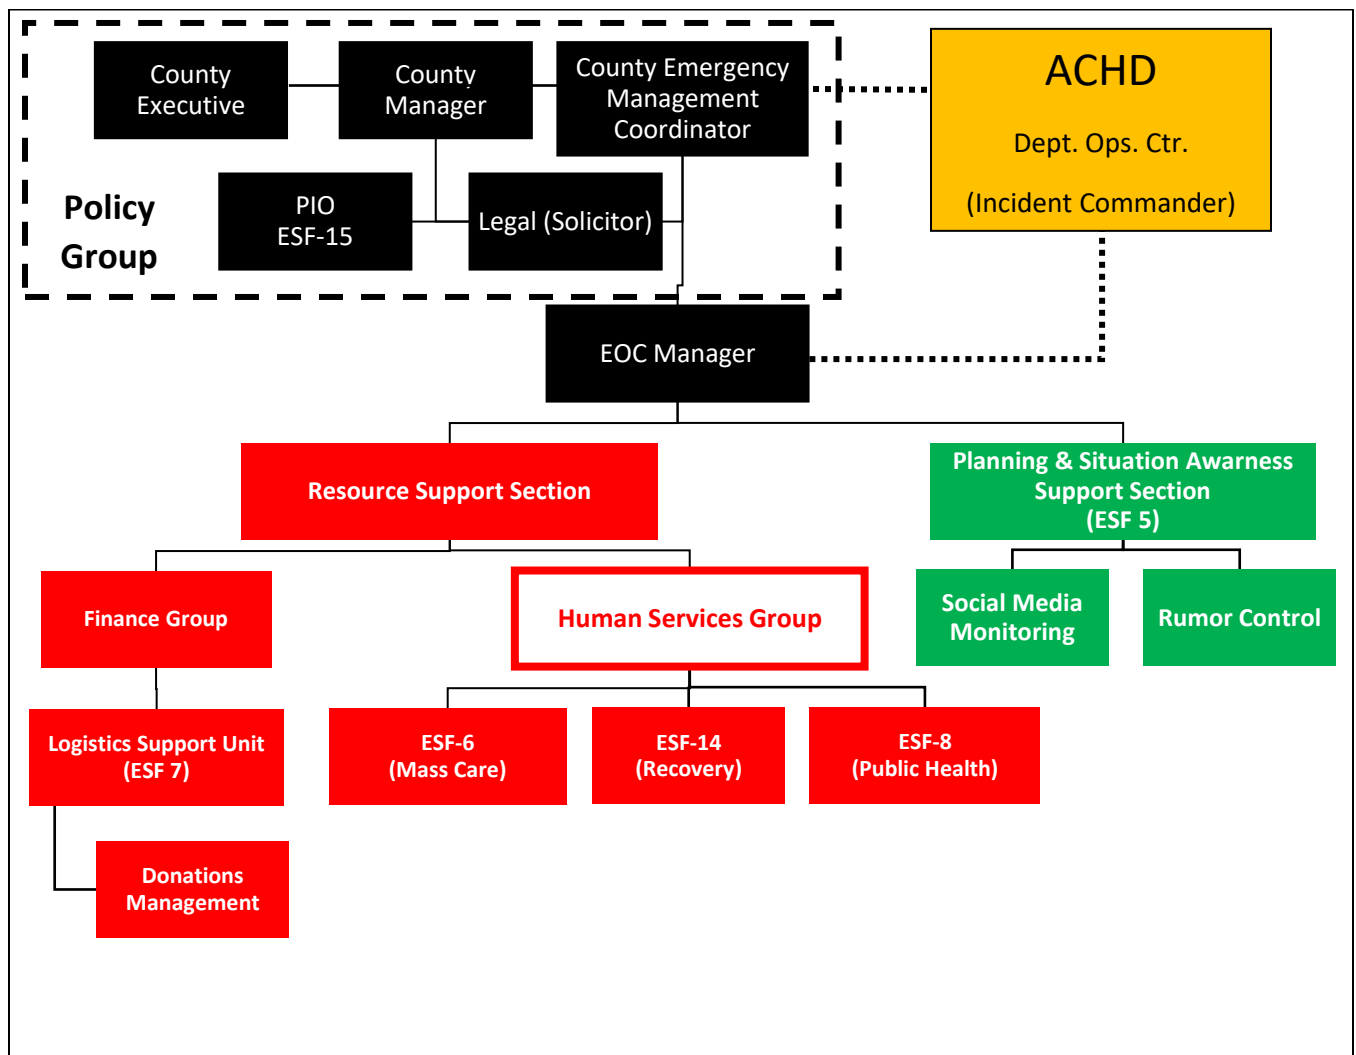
County Executive

County Manager

County Emergency Management Coordinator

ACHD

Dept. Ops. Ctr.

(Incident Commander)

Policy Group

PIO ESF-15

Legal (Solicitor)

EOC Manager

Resource Support Section

Planning & Situation Awarness Support Section (ESF 5)

Finance Group

Human Services Group

Social Media Monitoring

Rumor Control

Logistics Support Unit (ESF 7)

ESF-6 (Mass Care)

ESF-14 (Recovery)

ESF-8 (Public Health)

Donations Management